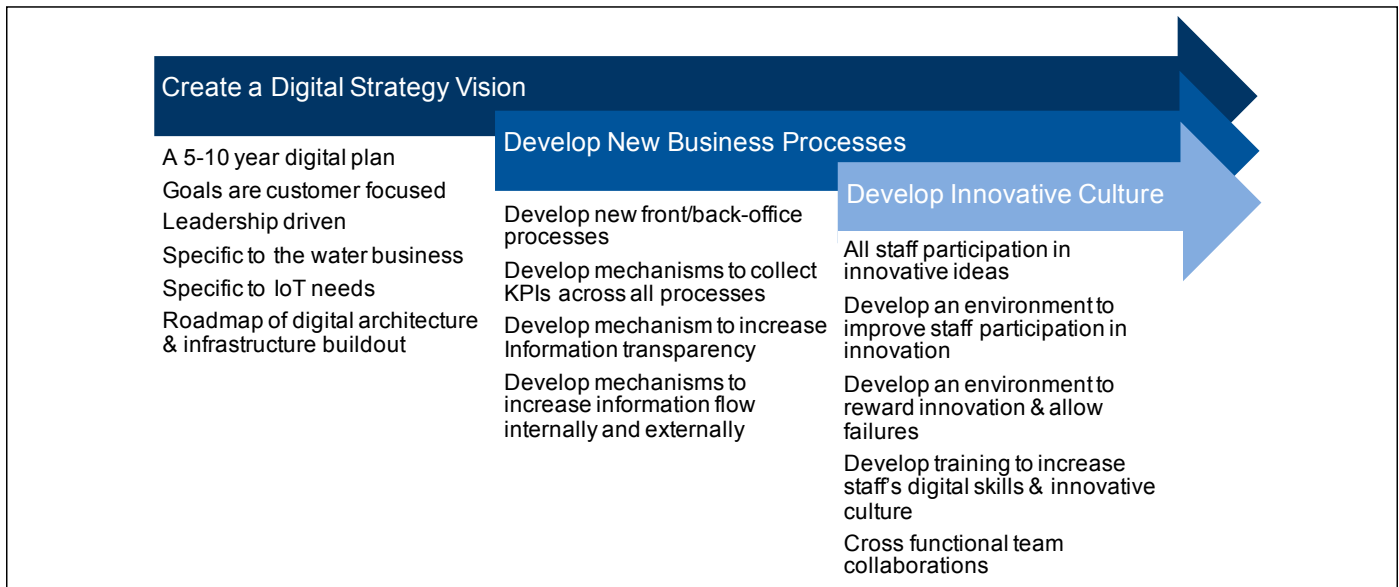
Create a Digital Strategy Vision

A 5-10 year digital plan
Goals are customer focused
Leadership driven
Specific to the water business
Specific to IoT needs
Roadmap of digital architecture & infrastructure buildout

Develop New Business Processes

Develop new front/back-office processes
Develop mechanisms to collect KPIs across all processes
Develop mechanism to increase Information transparency
Develop mechanisms to increase information flow internally and externally

Develop Innovative Culture

All staff participation in innovative ideas
Develop an environment to improve staff participation in innovation
Develop an environment to reward innovation & allow failures
Develop training to increase staff's digital skills & innovative culture
Cross functional team collaborations